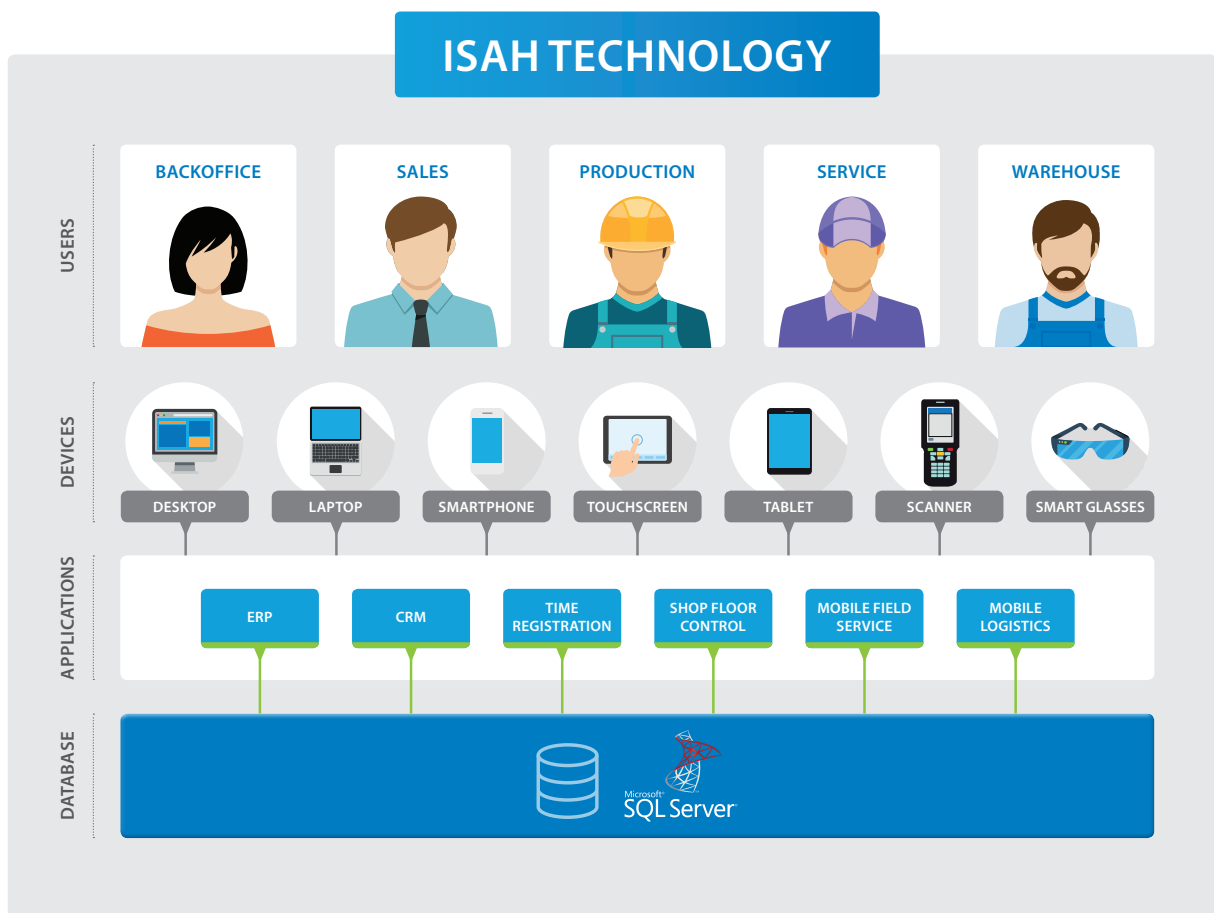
ISAH TECHNOLOGY

USERS

BACKOFFICE

SALES

PRODUCTION

SERVICE

WAREHOUSE

DEVICES

DESKTOP

LAPTOP

SMARTPHONE

TOUCHSCREEN

TABLET

SCANNER

SMART GLASSES

APPLICATIONS

ERP

CRM

TIME REGISTRATION

SHOP FLOOR CONTROL

MOBILE FIELD SERVICE

MOBILE LOGISTICS

DATABASE

Microsoft® SQL Server®